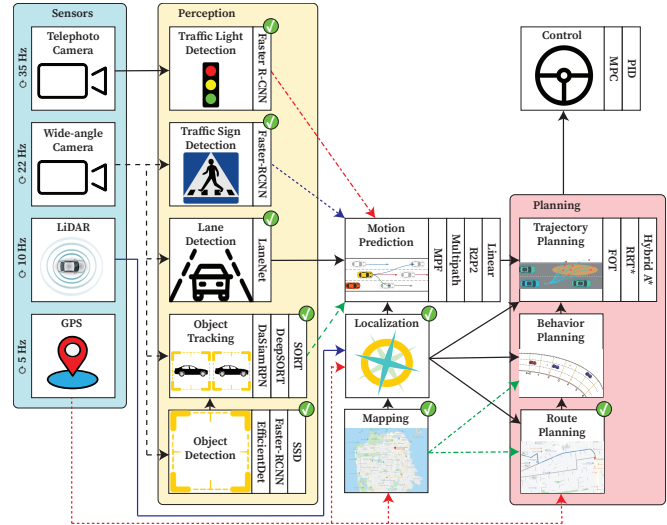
Sensors

Telephoto Camera

35 Hz

Wide-angle Camera

22 Hz

LiDAR

10 Hz

GPS

5 Hz

Perception

Traffic Light Detection

Faster R-CNN

Traffic Sign Detection

Faster-RCNN

Lane Detection

LaneNet

Object Tracking

SORT

DeepSORT

DaSiamRPN

Object Detection

SSD

Faster-RCNN

EfficientDet

Motion Prediction

Linear

R2P2

Multipath

MPF

Localization

Mapping

Control

PID

MPC

Planning

Trajectory Planning

Hybrid $A^*$

RRT*

FOT

Behavior Planning

Route Planning